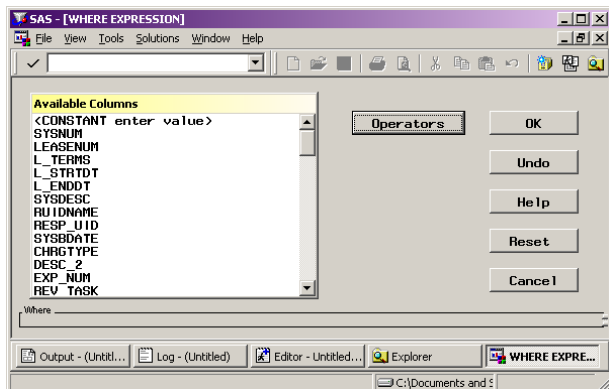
SAS - [WHERE EXPRESSION]

File View Tools Solutions Window Help

Available Columns
<CONSTANT enter value>
SYSNUM
LEASENUM
L_TERMS
L_STRTDT
L_ENDDT
SYSDESC
RUIDNAME
RESP_UID
SYSBDATE
CHRGTYPE
DESC_2
EXP_NUM
REV_TASK

Operators

OK

Undo

Help

Reset

Cancel

Where

Output - (Untitl... Log - (Untitled) Editor - Untitled... Explorer WHERE EXPRE...

C:\Documents and S